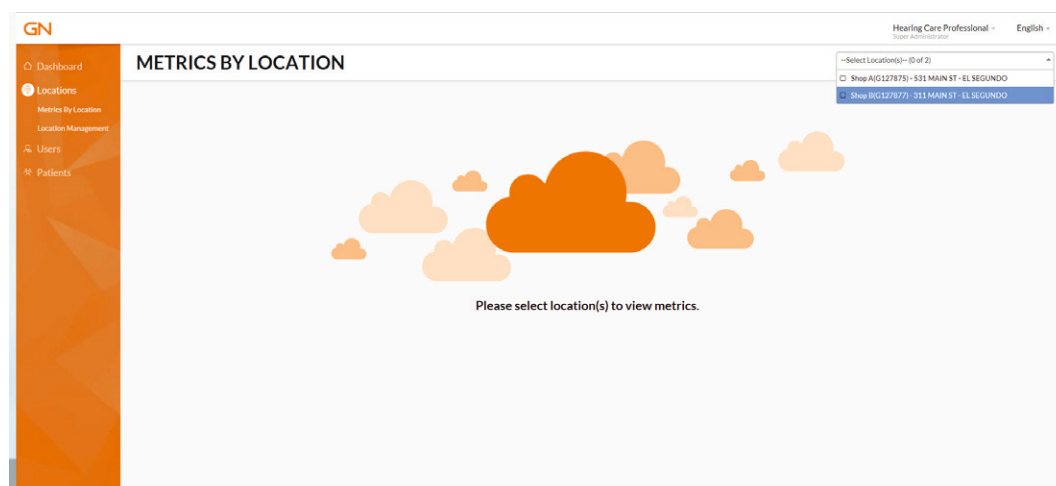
GN

Hearing Care Professional
Super Administrator

English

Dashboard
Locations
Metrics By Location
Location Management
Users
Patients

METRICS BY LOCATION

--Select Location(s)-- (0 of 2)
Shop A(G127875) - 531 MAIN ST - EL SEGUNDO
Shop B(G127877) - 311 MAIN ST - EL SEGUNDO

Please select location(s) to view metrics.